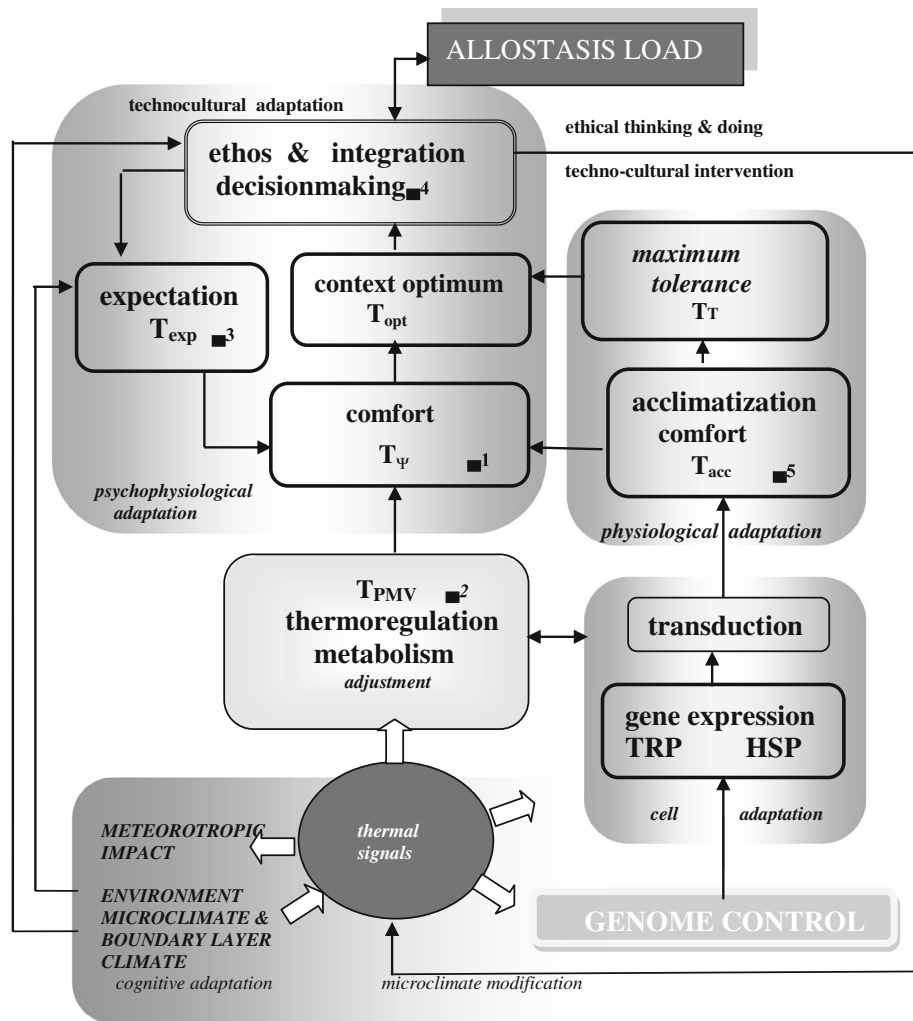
ALLOSTASIS LOAD

technocultural adaptation

ethical thinking & doing

ethos & integration decisionmaking ■4

techno-cultural intervention

expectation $T_{exp}$ ■3

context optimum $T_{opt}$

maximum tolerance $T_T$

comfort $T_\Psi$ ■1

acclimatization comfort $T_{acc}$ ■5

psychophysiological adaptation

physiological adaptation

$T_{PMV}$ ■2 thermoregulation metabolism adjustment

transduction

gene expression TRP HSP

METEOROTROPIC IMPACT

thermal signals

cell adaptation

ENVIRONMENT MICROCLIMATE & BOUNDARY LAYER CLIMATE

cognitive adaptation

GENOME CONTROL

microclimate modification